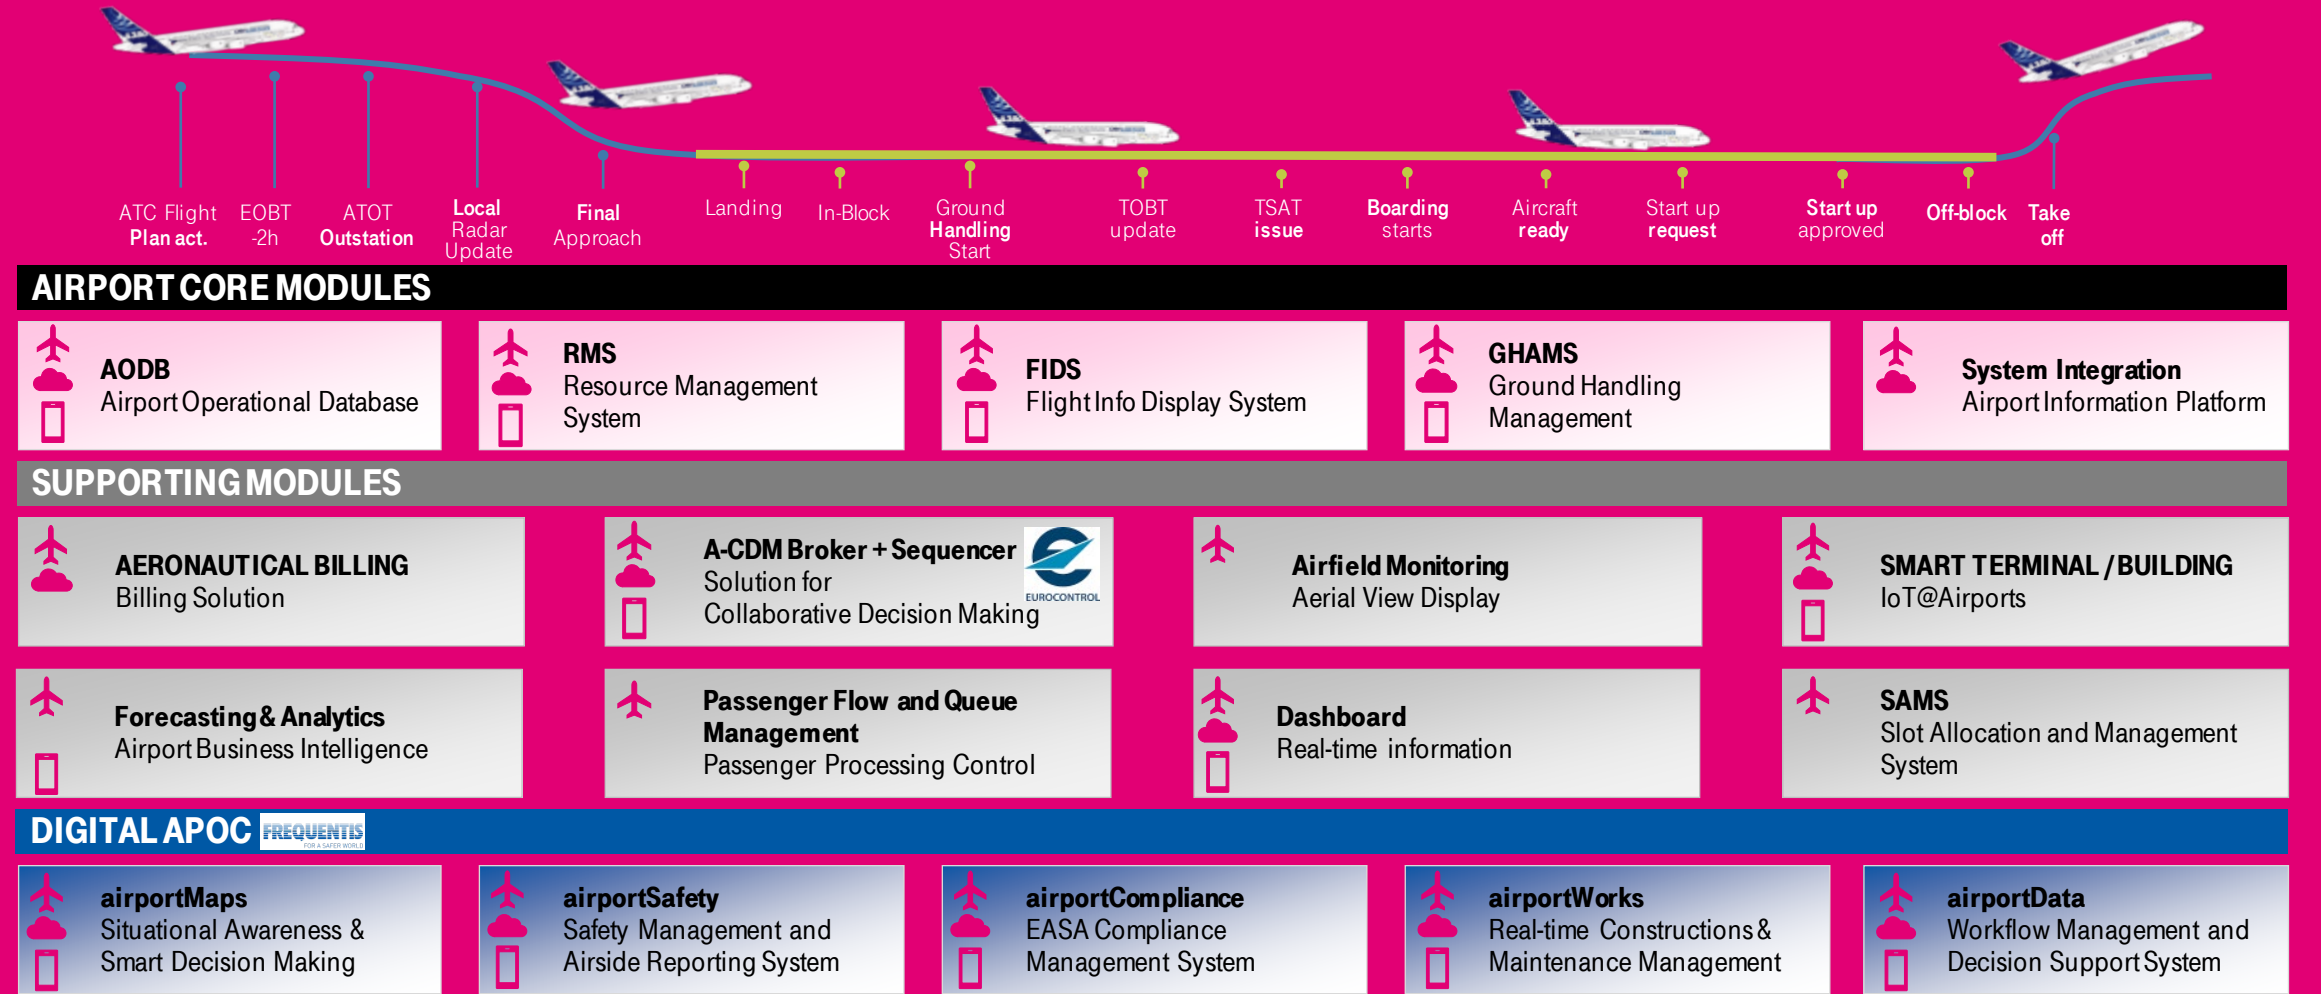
ATC Flight Plan act.
EOBT -2h
ATOT Outstation
Local Radar Update
Final Approach
Landing
In-Block
Ground Handling Start
TOBT update
TSAT issue
Boarding starts
Aircraft ready
Start up request
Start up approved
Off-block
Take off

AIRPORT CORE MODULES

AODB
Airport Operational Database

RMS
Resource Management System

FIDS
Flight Info Display System

GHAMS
Ground Handling Management

System Integration
Airport Information Platform

SUPPORTING MODULES

AERONAUTICAL BILLING
Billing Solution

A-CDM Broker + Sequencer
Solution for Collaborative Decision Making
EUROCONTROL

Airfield Monitoring
Aerial View Display

SMART TERMINAL / BUILDING
IoT@Airports

Forecasting & Analytics
Airport Business Intelligence

Passenger Flow and Queue Management
Passenger Processing Control

Dashboard
Real-time information

SAMS
Slot Allocation and Management System

DIGITAL APOC FREQUENTIS FOR A SAFER WORLD

airportMaps
Situational Awareness & Smart Decision Making

airportSafety
Safety Management and Airside Reporting System

airportCompliance
EASA Compliance Management System

airportWorks
Real-time Constructions & Maintenance Management

airportData
Workflow Management and Decision Support System